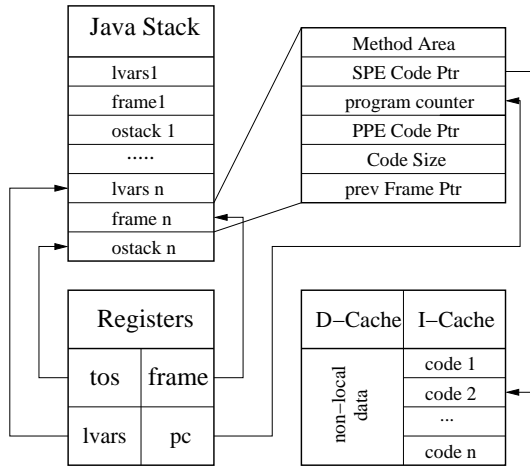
Java Stack
lvars1
frame1
ostack 1
.....
lvars n
frame n
ostack n

Method Area
SPE Code Ptr
program counter
PPE Code Ptr
Code Size
prev Frame Ptr

Registers
tos
frame
lvars
pc

D−Cache
I−Cache
non−local data
code 1
code 2
...
code n